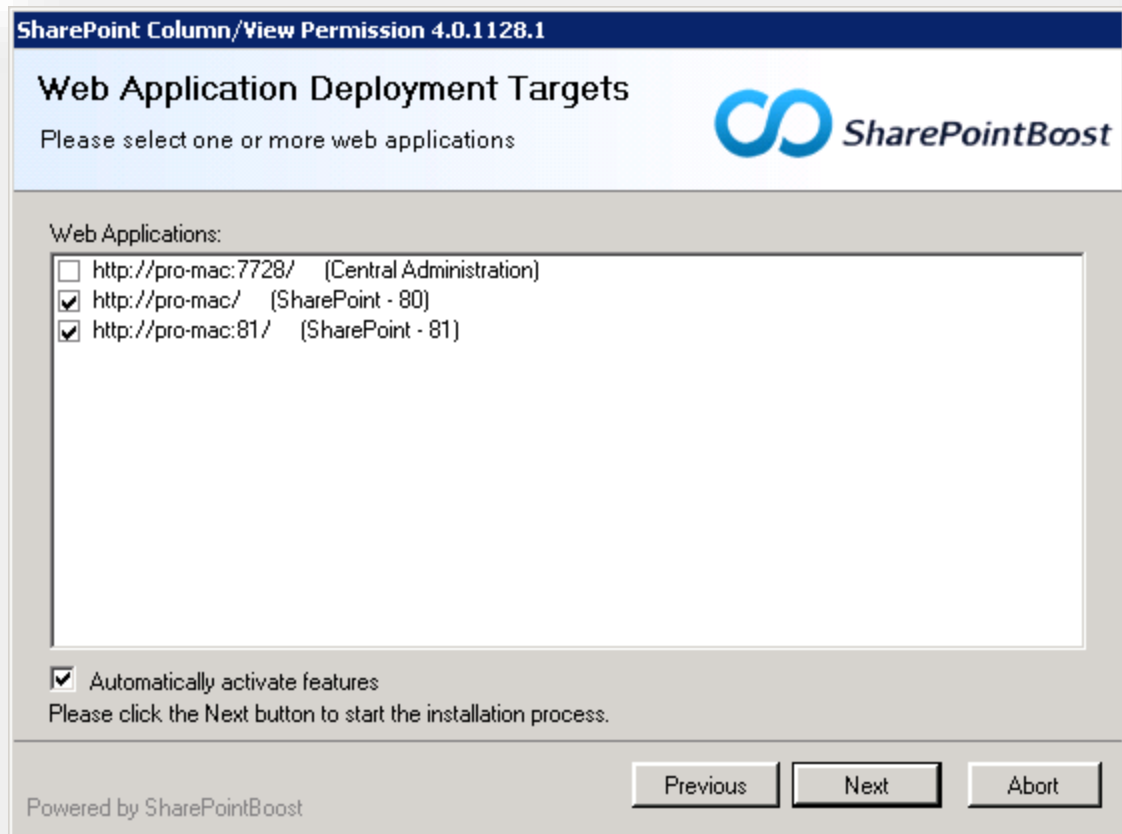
SharePoint Column/View Permission 4.0.1128.1

Web Application Deployment Targets

Please select one or more web applications

SharePointBoost

Web Applications:

http://pro-mac:7728/ (Central Administration)
http://pro-mac/ (SharePoint - 80)
http://pro-mac:81/ (SharePoint - 81)

Automatically activate features

Please click the Next button to start the installation process.

Powered by SharePointBoost

Previous

Next

Abort